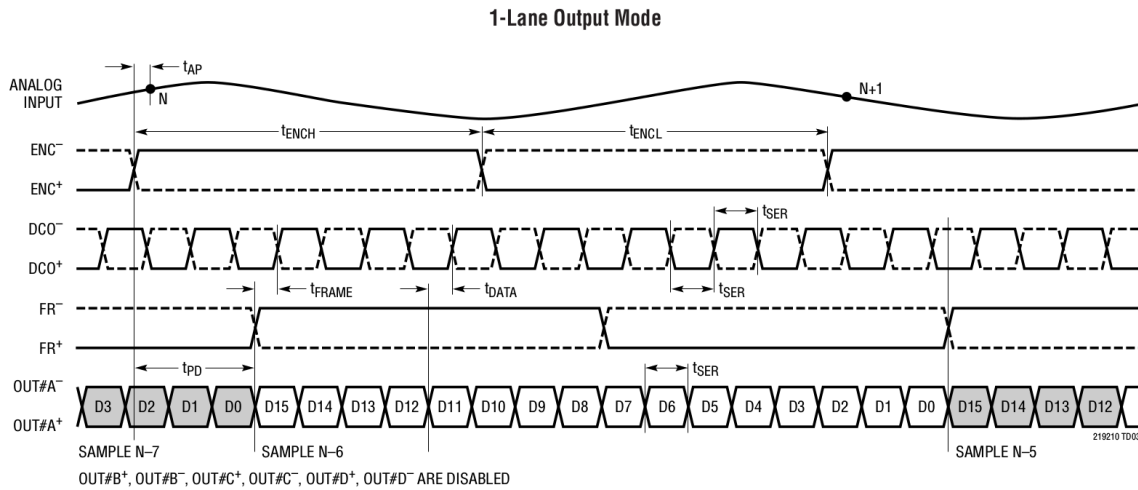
1-Lane Output Mode

ANALOG INPUT

$t_{AP}$

N

N+1

$t_{ENCH}$

$t_{ENCL}$

ENC$^-$

ENC$^+$

$t_{SER}$

DCO$^-$

DCO$^+$

$t_{FRAME}$

$t_{DATA}$

$t_{SER}$

FR$^-$

FR$^+$

$t_{PD}$

$t_{SER}$

OUT#A$^-$

OUT#A$^+$

D3 D2 D1 D0 D15 D14 D13 D12 D11 D10 D9 D8 D7 D6 D5 D4 D3 D2 D1 D0 D15 D14 D13 D12

SAMPLE N–7

SAMPLE N–6

SAMPLE N–5

219210 TD03

OUT#B$^+$, OUT#B$^-$, OUT#C$^+$, OUT#C$^-$, OUT#D$^+$, OUT#D$^-$ ARE DISABLED